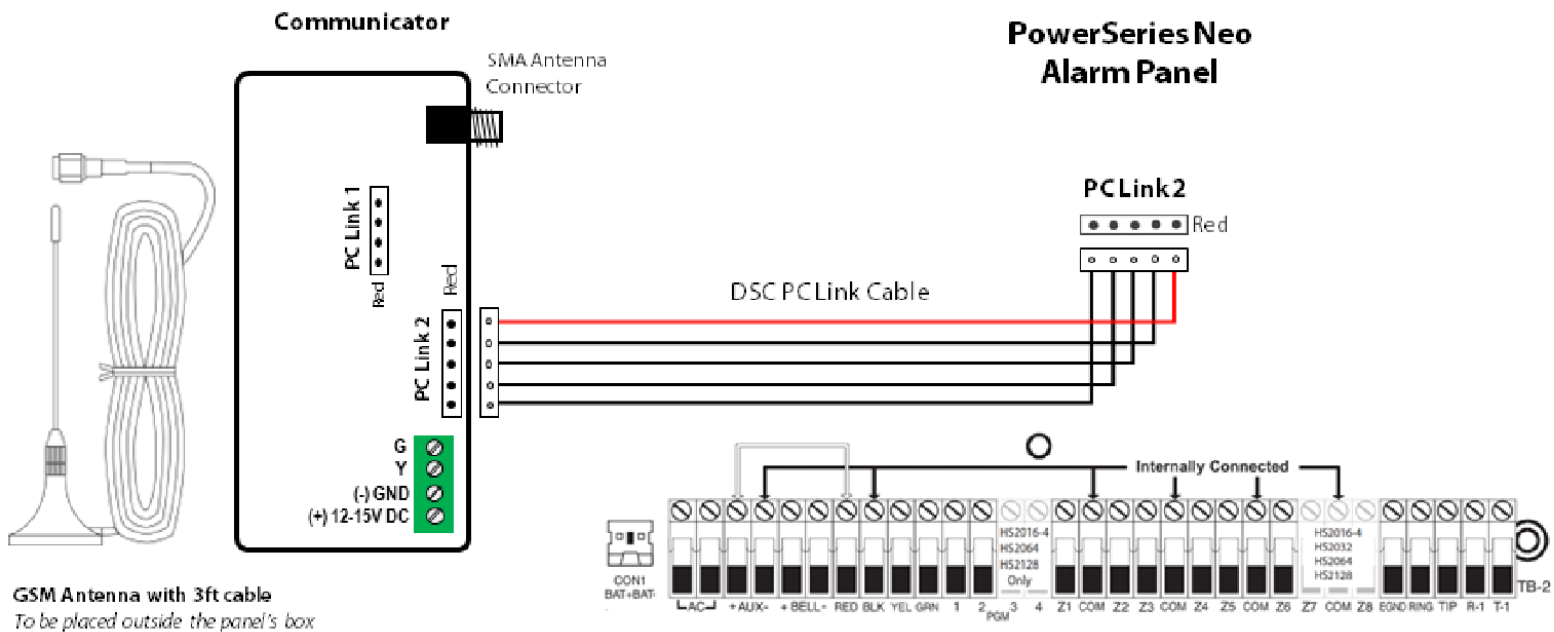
Communicator

SMA Antenna Connector

PowerSeries Neo Alarm Panel

PC Link 1

Red

PC Link 2

Red

PC Link 2

Red

DSC PC Link Cable

G
Y
(-) GND
(+) 12-15V DC

Internally Connected

HS2016-4
HS2064
HS2128
Only

HS2016-4
HS2032
HS2064
HS2128

CON1
BAT+BAT-

AC +AUX- +BELL- RED BLK YEL GRN 1 2 PGM 3 4 Z1 COM Z2 Z3 COM Z4 Z5 COM Z6 Z7 COM Z8 EGND RING TIP R-1 T-1

TB-2

GSM Antenna with 3ft cable
To be placed outside the panel's box